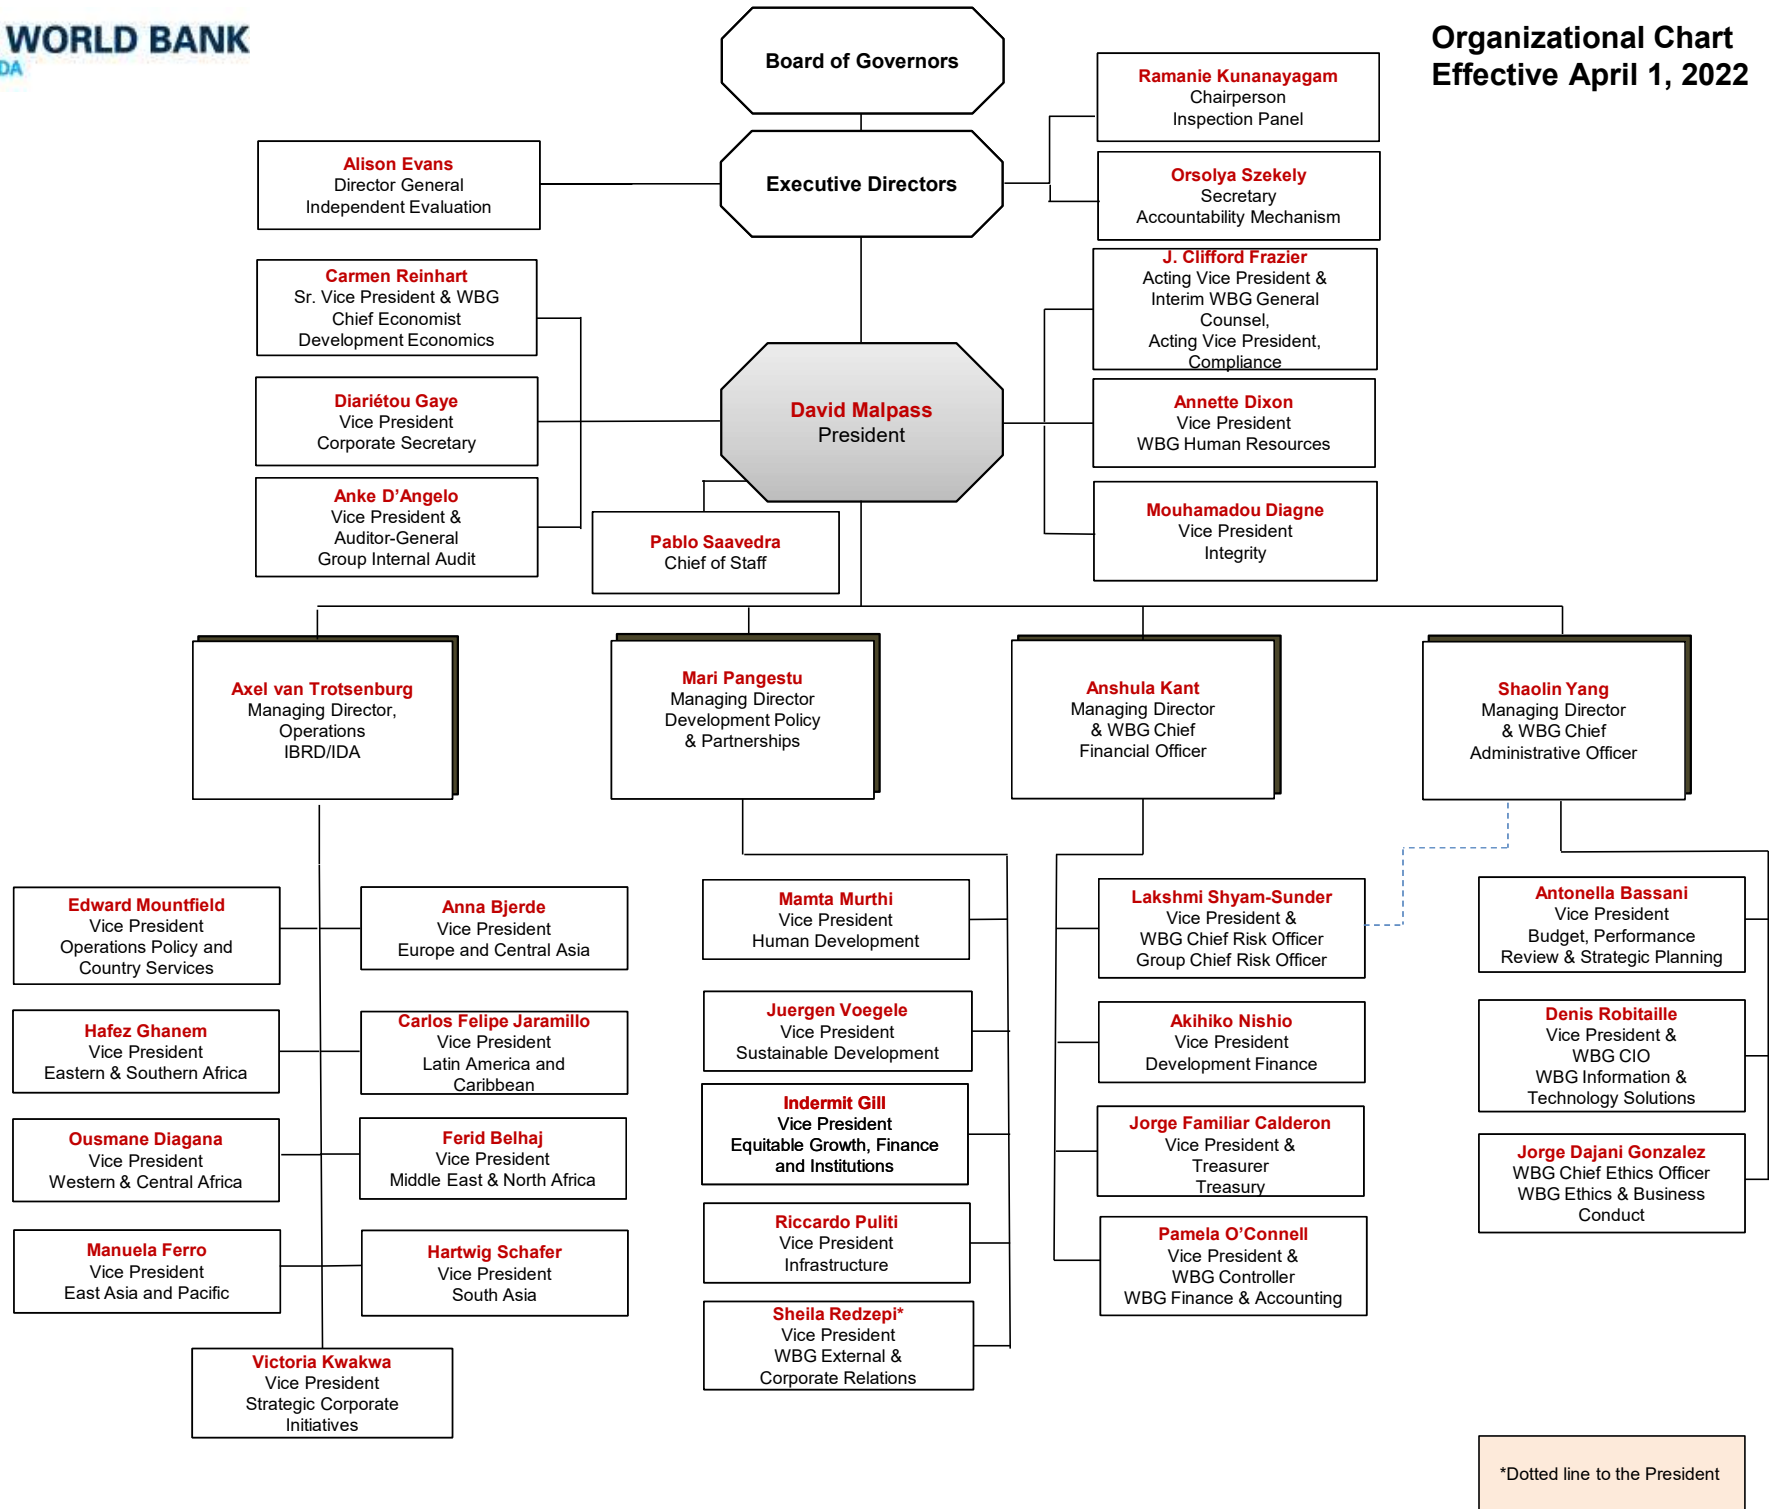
WORLD BANK
IDA

Organizational Chart
Effective April 1, 2022

Board of Governors

Ramanie Kunanayagam
Chairperson
Inspection Panel

Alison Evans
Director General
Independent Evaluation

Executive Directors

Orsolya Szekely
Secretary
Accountability Mechanism

Carmen Reinhart
Sr. Vice President & WBG
Chief Economist
Development Economics

J. Clifford Frazier
Acting Vice President &
Interim WBG General
Counsel,
Acting Vice President,
Compliance

Diariétou Gaye
Vice President
Corporate Secretary

David Malpass
President

Annette Dixon
Vice President
WBG Human Resources

Anke D'Angelo
Vice President &
Auditor-General
Group Internal Audit

Pablo Saavedra
Chief of Staff

Mouhamadou Diagne
Vice President
Integrity

Axel van Trotsenburg
Managing Director,
Operations
IBRD/IDA

Mari Pangestu
Managing Director
Development Policy
& Partnerships

Anshula Kant
Managing Director
& WBG Chief
Financial Officer

Shaolin Yang
Managing Director
& WBG Chief
Administrative Officer

Edward Mountfield
Vice President
Operations Policy and
Country Services

Anna Bjerde
Vice President
Europe and Central Asia

Hafez Ghanem
Vice President
Eastern & Southern Africa

Carlos Felipe Jaramillo
Vice President
Latin America and
Caribbean

Ousmane Diagana
Vice President
Western & Central Africa

Ferid Belhaj
Vice President
Middle East & North Africa

Manuela Ferro
Vice President
East Asia and Pacific

Hartwig Schafer
Vice President
South Asia

Victoria Kwakwa
Vice President
Strategic Corporate
Initiatives

Mamta Murthi
Vice President
Human Development

Juergen Voegele
Vice President
Sustainable Development

Indermit Gill
Vice President
Equitable Growth, Finance
and Institutions

Riccardo Puliti
Vice President
Infrastructure

Sheila Redzepi*
Vice President
WBG External &
Corporate Relations

Lakshmi Shyam-Sunder
Vice President &
WBG Chief Risk Officer
Group Chief Risk Officer

Akihiko Nishio
Vice President
Development Finance

Jorge Familiar Calderon
Vice President &
Treasurer
Treasury

Pamela O'Connell
Vice President &
WBG Controller
WBG Finance & Accounting

Antonella Bassani
Vice President
Budget, Performance
Review & Strategic Planning

Denis Robitaille
Vice President &
WBG CIO
WBG Information &
Technology Solutions

Jorge Dajani Gonzalez
WBG Chief Ethics Officer
WBG Ethics & Business
Conduct

*Dotted line to the President